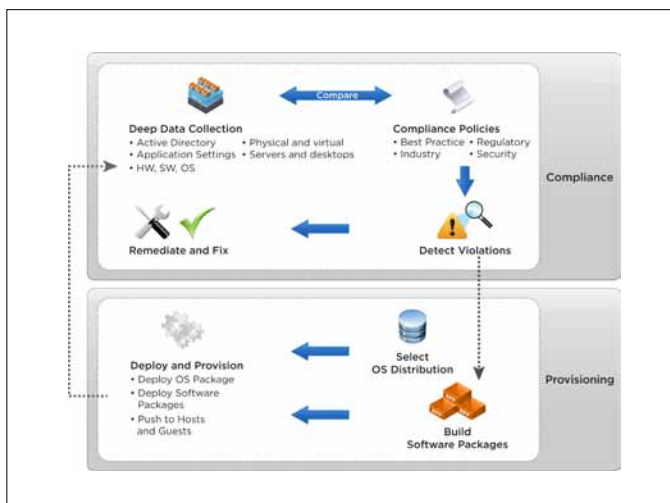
Compare

Deep Data Collection
• Active Directory
• Application Settings
• HW, SW, OS
• Physical and virtual
• Servers and desktops

Compliance Policies
• Best Practice
• Industry
• Regulatory
• Security

Compliance

Remediate and Fix

Detect Violations

Deploy and Provision
• Deploy OS Package
• Deploy Software Packages
• Push to Hosts and Guests

Select OS Distribution

Provisioning

Build Software Packages